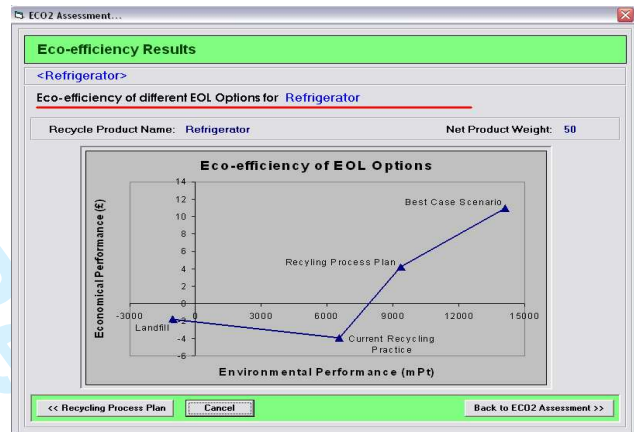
ECO2 Assessment...

Eco-efficiency Results

<Refrigerator>

Eco-efficiency of different EOL Options for Refrigerator

Recycle Product Name: Refrigerator

Net Product Weight: 50

Eco-efficiency of EOL Options

Economical Performance (£)

14
12
10
8
6
4
2
0
-2
-4
-6

-3000
0
3000
6000
9000
12000
15000

Best Case Scenario

Recyling Process Plan

Landfill

Current Recycling Practice

Environmental Performance (mPt)

<< Recycling Process Plan

Cancel

Back to ECO2 Assessment >>